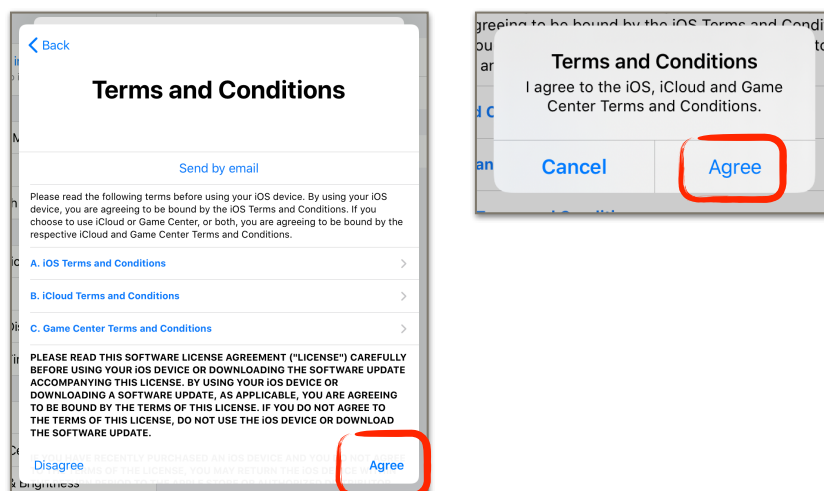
< Back

Terms and Conditions

Send by email

Please read the following terms before using your iOS device. By using your iOS device, you are agreeing to be bound by the iOS Terms and Conditions. If you choose to use iCloud or Game Center, or both, you are agreeing to be bound by the respective iCloud and Game Center Terms and Conditions.

A. iOS Terms and Conditions

B. iCloud Terms and Conditions

C. Game Center Terms and Conditions

PLEASE READ THIS SOFTWARE LICENSE AGREEMENT ("LICENSE") CAREFULLY BEFORE USING YOUR iOS DEVICE OR DOWNLOADING THE SOFTWARE UPDATE ACCOMPANYING THIS LICENSE. BY USING YOUR iOS DEVICE OR DOWNLOADING A SOFTWARE UPDATE, AS APPLICABLE, YOU ARE AGREEING TO BE BOUND BY THE TERMS OF THIS LICENSE. IF YOU DO NOT AGREE TO THE TERMS OF THIS LICENSE, DO NOT USE THE iOS DEVICE OR DOWNLOAD THE SOFTWARE UPDATE.

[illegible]

Disagree

Agree

& Brightness

agreeing to be bound by the iOS Terms and Condi

Terms and Conditions

I agree to the iOS, iCloud and Game Center Terms and Conditions.

Cancel

Agree